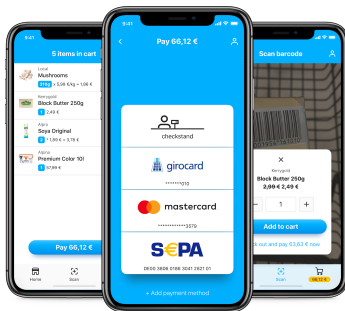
9:41

5 items in cart

Local
Mushrooms
1.1 kg × 5,59 €/kg = 1,68 €

Kerrygold
Block Butter 250g
2,49 €

Alpro
Soya Original
1,95 € = 3,19 €

Alpina
Premium Color 10l
57,99 €

Pay 66,12 €

Home
Scan

9:41

Pay 66,12 €

checkstand

girocard
********910

mastercard
************3579

SEPA
DE00 3608 0169 3041 2921 01

+ Add payment method

9:41

Scan barcode

Kerrygold
Block Butter 250g
2,99 € 2,49 €

1

Add to cart

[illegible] out and pay 63,63 € now

Scan
66,12 €